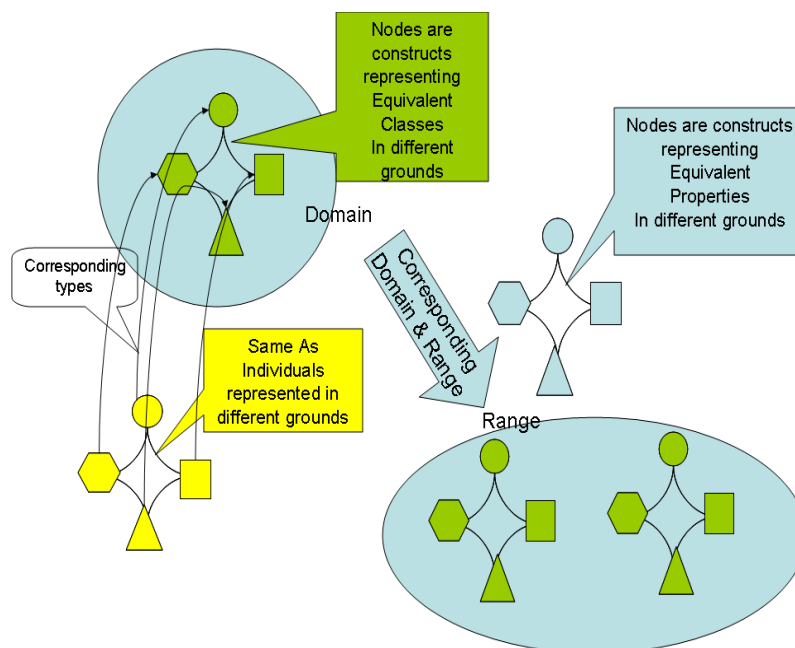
Nodes are constructs representing Equivalent Classes In different grounds

Domain

Nodes are constructs representing Equivalent Properties In different grounds

Corresponding types

Corresponding Domain & Range

Same As Individuals represented in different grounds

Range